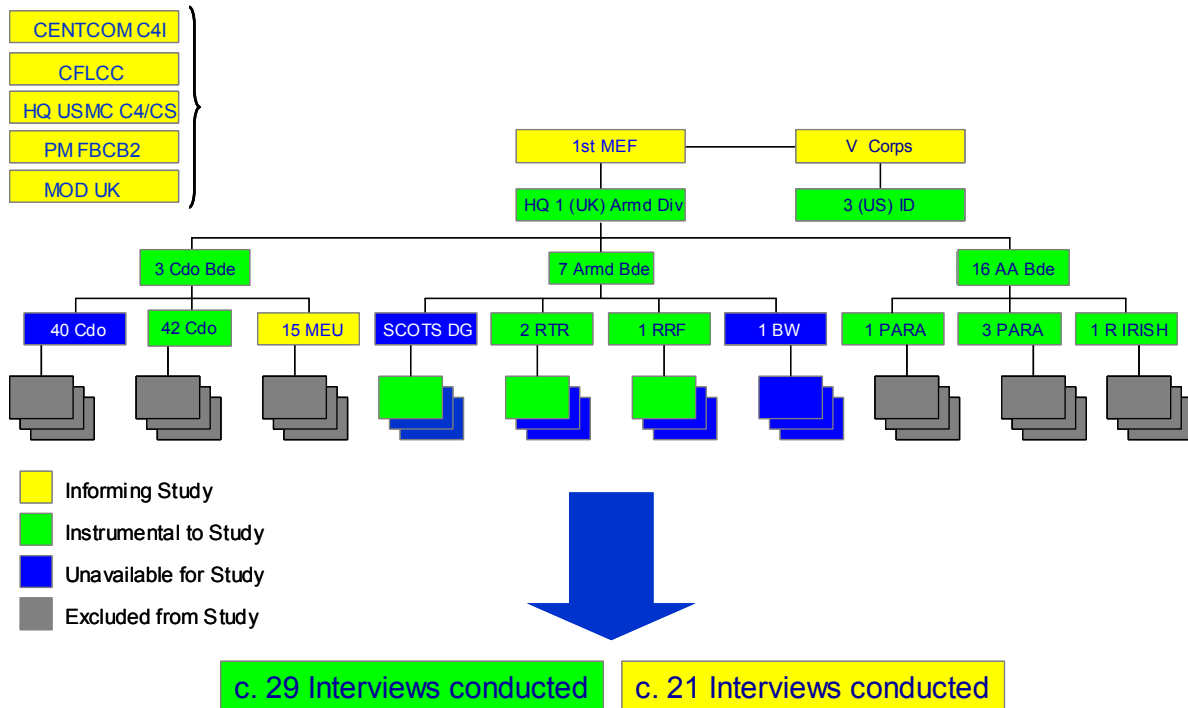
CENTCOM C4I
CFLCC
HQ USMC C4/CS
PM FBCB2
MOD UK

1st MEF
V Corps
HQ 1 (UK) Armd Div
3 (US) ID

3 Cdo Bde
7 Armd Bde
16 AA Bde

40 Cdo
42 Cdo
15 MEU
SCOTS DG
2 RTR
1 RRF
1 BW
1 PARA
3 PARA
1 R IRISH

Informing Study
Instrumental to Study
Unavailable for Study
Excluded from Study

c. 29 Interviews conducted
c. 21 Interviews conducted